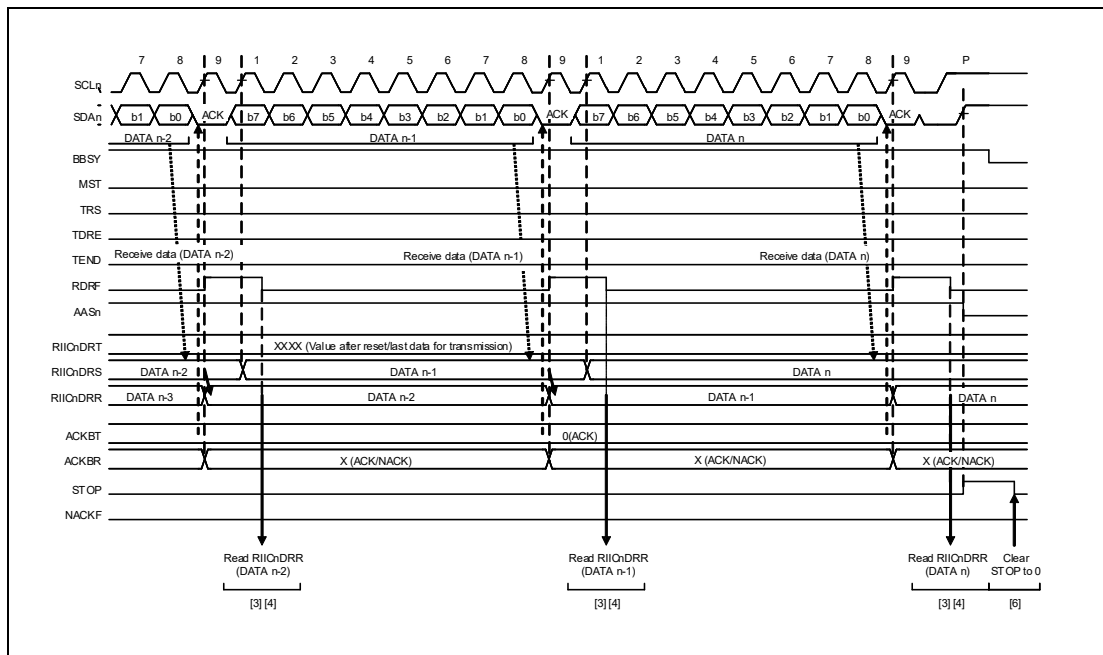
7 8 9 1 2 3 4 5 6 7 8 9 1 2 3 4 5 6 7 8 9 P

SCLn
SDAn
b1 b0 ACK b7 b6 b5 b4 b3 b2 b1 b0 ACK b7 b6 b5 b4 b3 b2 b1 b0 ACK
DATA n-2
DATA n-1
DATA n
BBSY
MST
TRS
TDRE
TEND
Receive data (DATA n-2)
Receive data (DATA n-1)
Receive data (DATA n)
RDRF
AASn
RIICnDRT
XXXX (Value after reset/last data for transmission)
RIICnDRS
DATA n-2
DATA n-1
DATA n
RIICnDRR
DATA n-3
DATA n-2
DATA n-1
DATA n
ACKBT
0(ACK)
ACKBR
X (ACK/NACK)
X (ACK/NACK)
X (ACK/NACK)
STOP
NACKF

Read RIICnDRR (DATA n-2)
[3] [4]
Read RIICnDRR (DATA n-1)
[3] [4]
Read RIICnDRR (DATA n)
[3] [4]
Clear STOP to 0
[6]